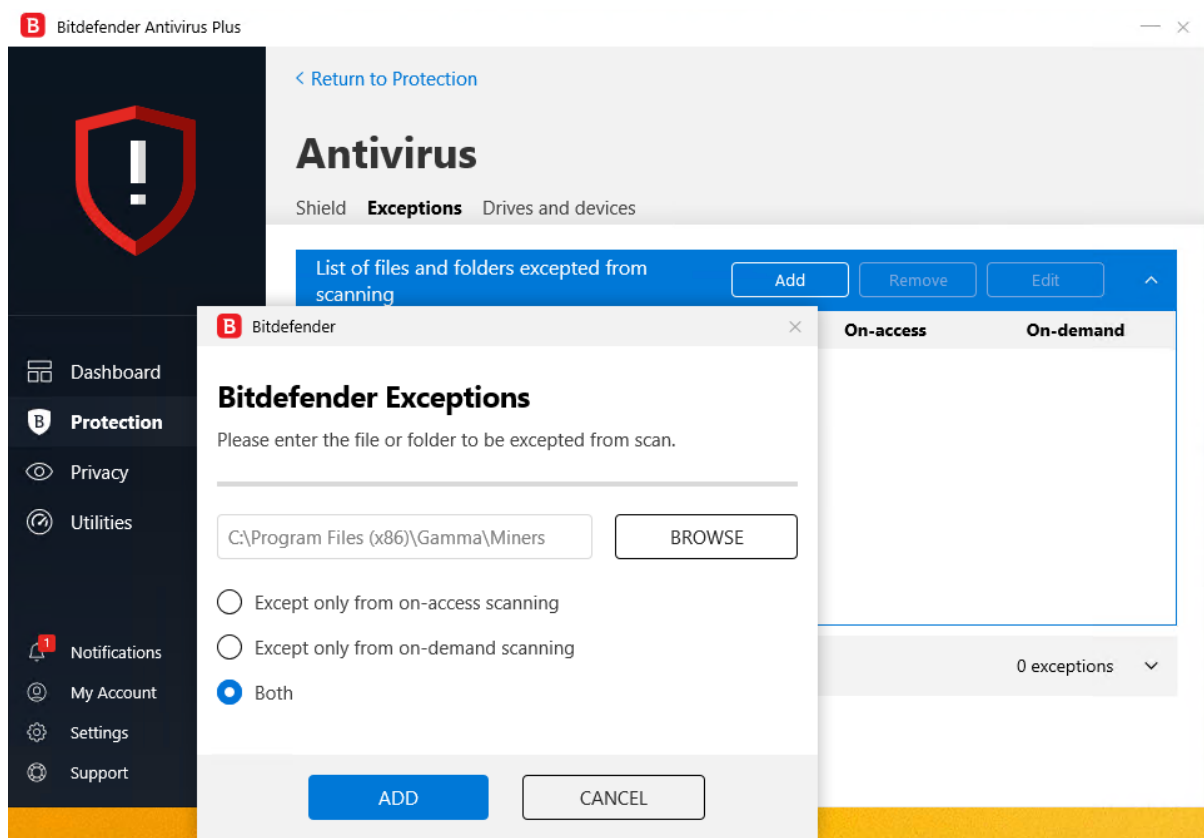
B Bitdefender Antivirus Plus

< Return to Protection

Antivirus

Shield Exceptions Drives and devices

List of files and folders excepted from scanning

Add Remove Edit

On-access On-demand

Dashboard
Protection
Privacy
Utilities

1
Notifications
My Account
Settings
Support

B Bitdefender

Bitdefender Exceptions

Please enter the file or folder to be excepted from scan.

C:\Program Files (x86)\Gamma\Miners

BROWSE

Except only from on-access scanning

Except only from on-demand scanning

Both

0 exceptions

ADD

CANCEL